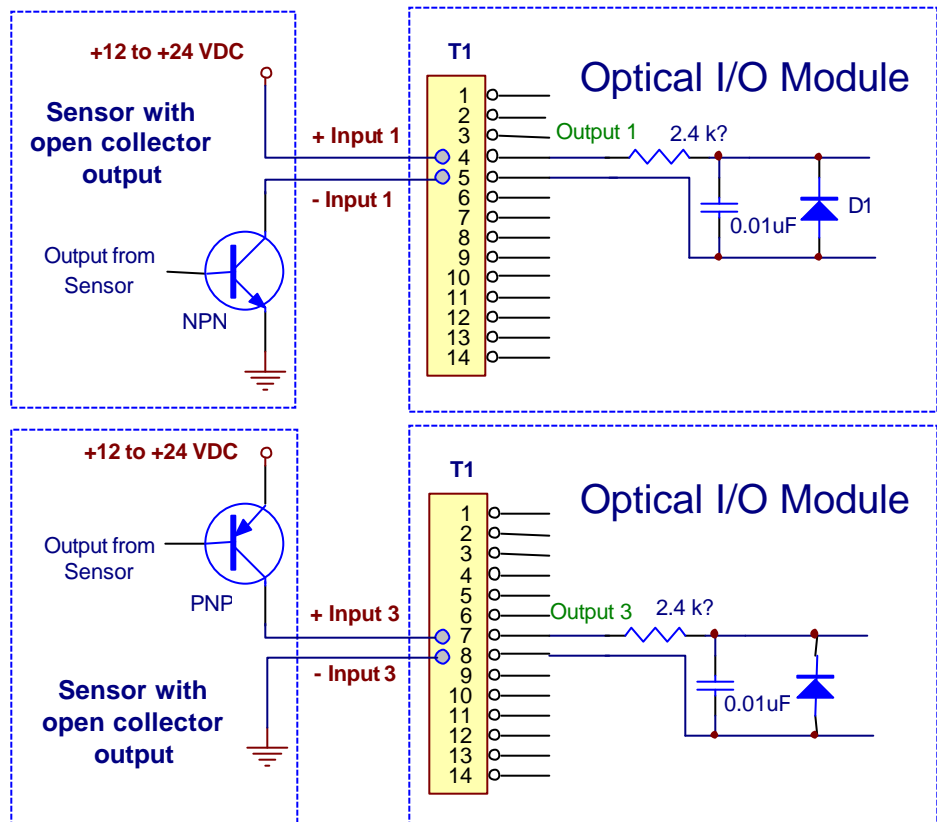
+12 to +24 VDC

Sensor with open collector output

Output from Sensor

NPN

+ Input 1

- Input 1

T1

1
2
3
4
5
6
7
8
9
10
11
12
13
14

Optical I/O Module

Output 1

2.4 k?

0.01uF

D1

+12 to +24 VDC

Output from Sensor

PNP

+ Input 3

- Input 3

Sensor with open collector output

T1

1
2
3
4
5
6
7
8
9
10
11
12
13
14

Optical I/O Module

Output 3

2.4 k?

0.01uF